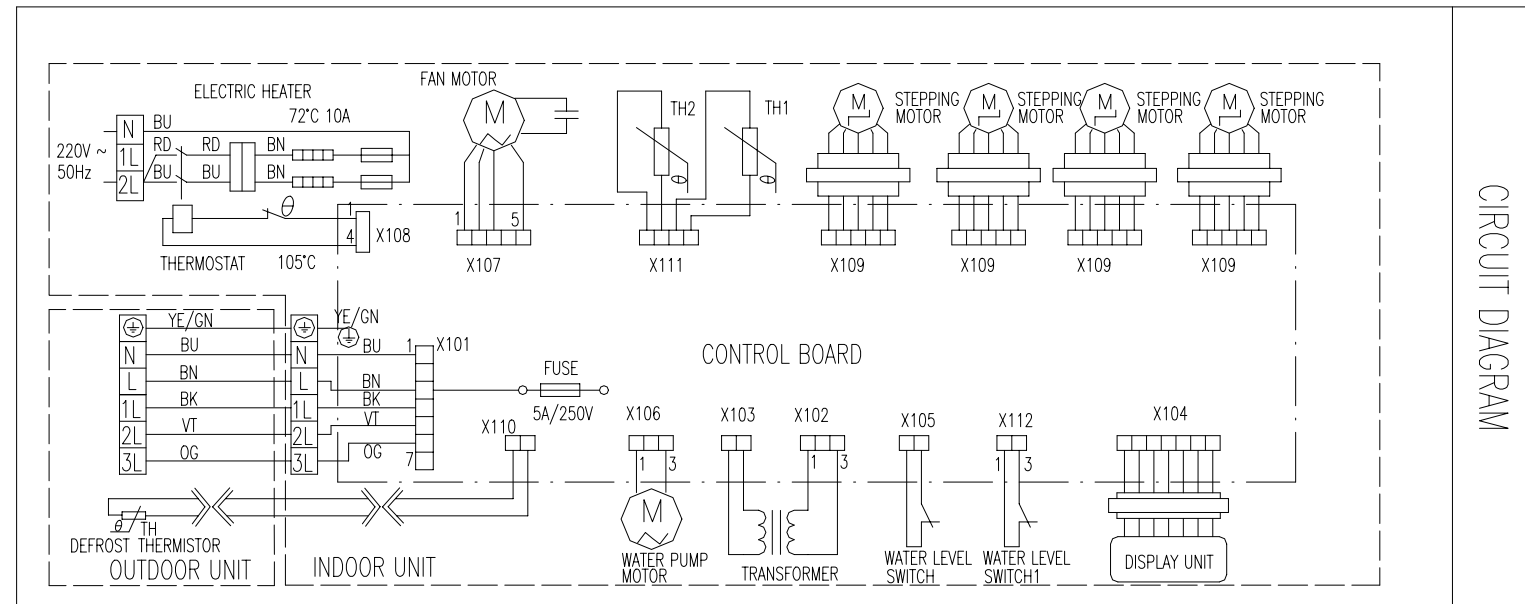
ELECTRIC HEATER
72°C 10A
FAN MOTOR
M
TH2
TH1
M
STEPPING MOTOR
M
STEPPING MOTOR
M
STEPPING MOTOR
M
STEPPING MOTOR
220V ~
50Hz
N
1L
2L
BU
RD
BU
RD
BU
BN
BN
$\theta$
1
4
X108
1
5
THERMOSTAT
105°C
X107
X111
X109
X109
X109
X109
YE/GN
BU
BN
BK
VT
OG
N
L
1L
2L
3L
YE/GN
N
L
1L
2L
3L
BU
BN
BK
VT
OG
1
7
X101
CONTROL BOARD
FUSE
5A/250V
X110
X106
1
3
X103
X102
1
3
X105
X112
1
3
X104
M
$\theta$
TH
DEFROST THERMISTOR
OUTDOOR UNIT
INDOOR UNIT
WATER PUMP MOTOR
TRANSFORMER
WATER LEVEL SWITCH
WATER LEVEL SWITCH1
DISPLAY UNIT
CIRCUIT DIAGRAM